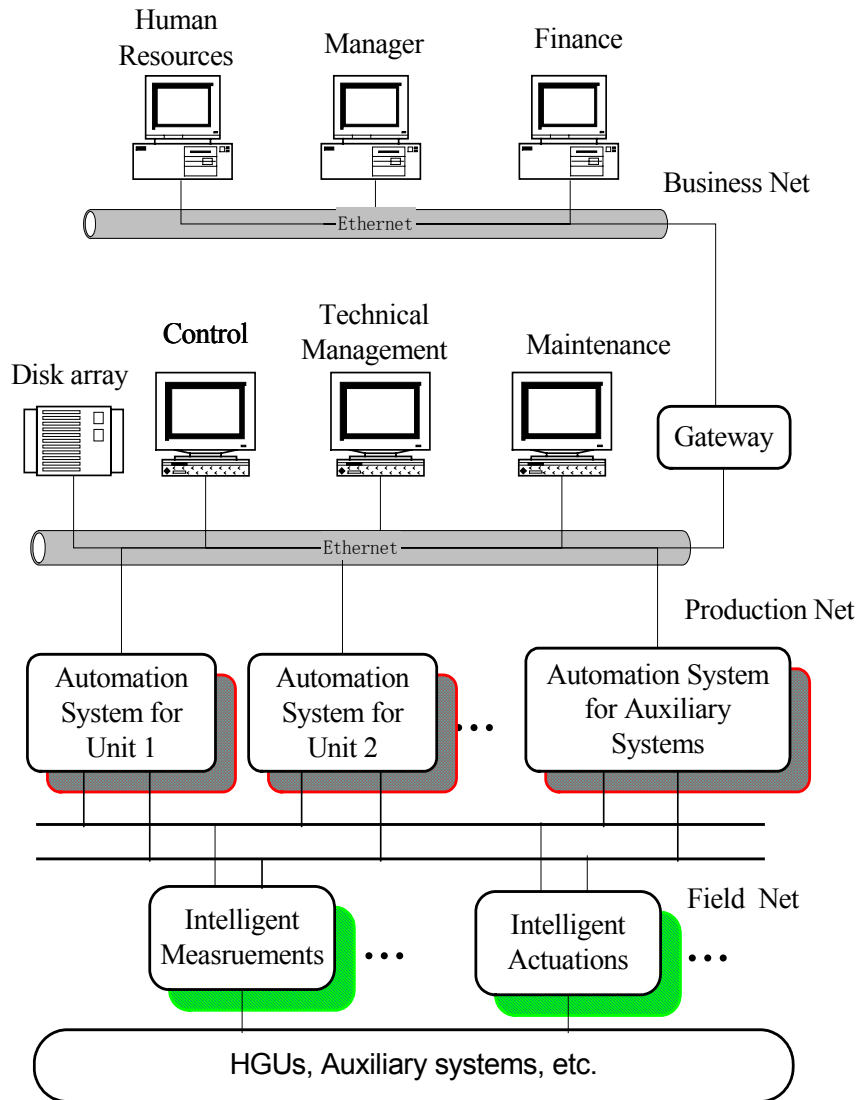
Human Resources

Manager

Finance

Business Net

Ethernet

Disk array

Control

Technical Management

Maintenance

Gateway

Ethernet

Production Net

Automation System for Unit 1

Automation System for Unit 2

…

Automation System for Auxiliary Systems

Field Net

Intelligent Measruements

…

Intelligent Actuations

…

HGUs, Auxiliary systems, etc.